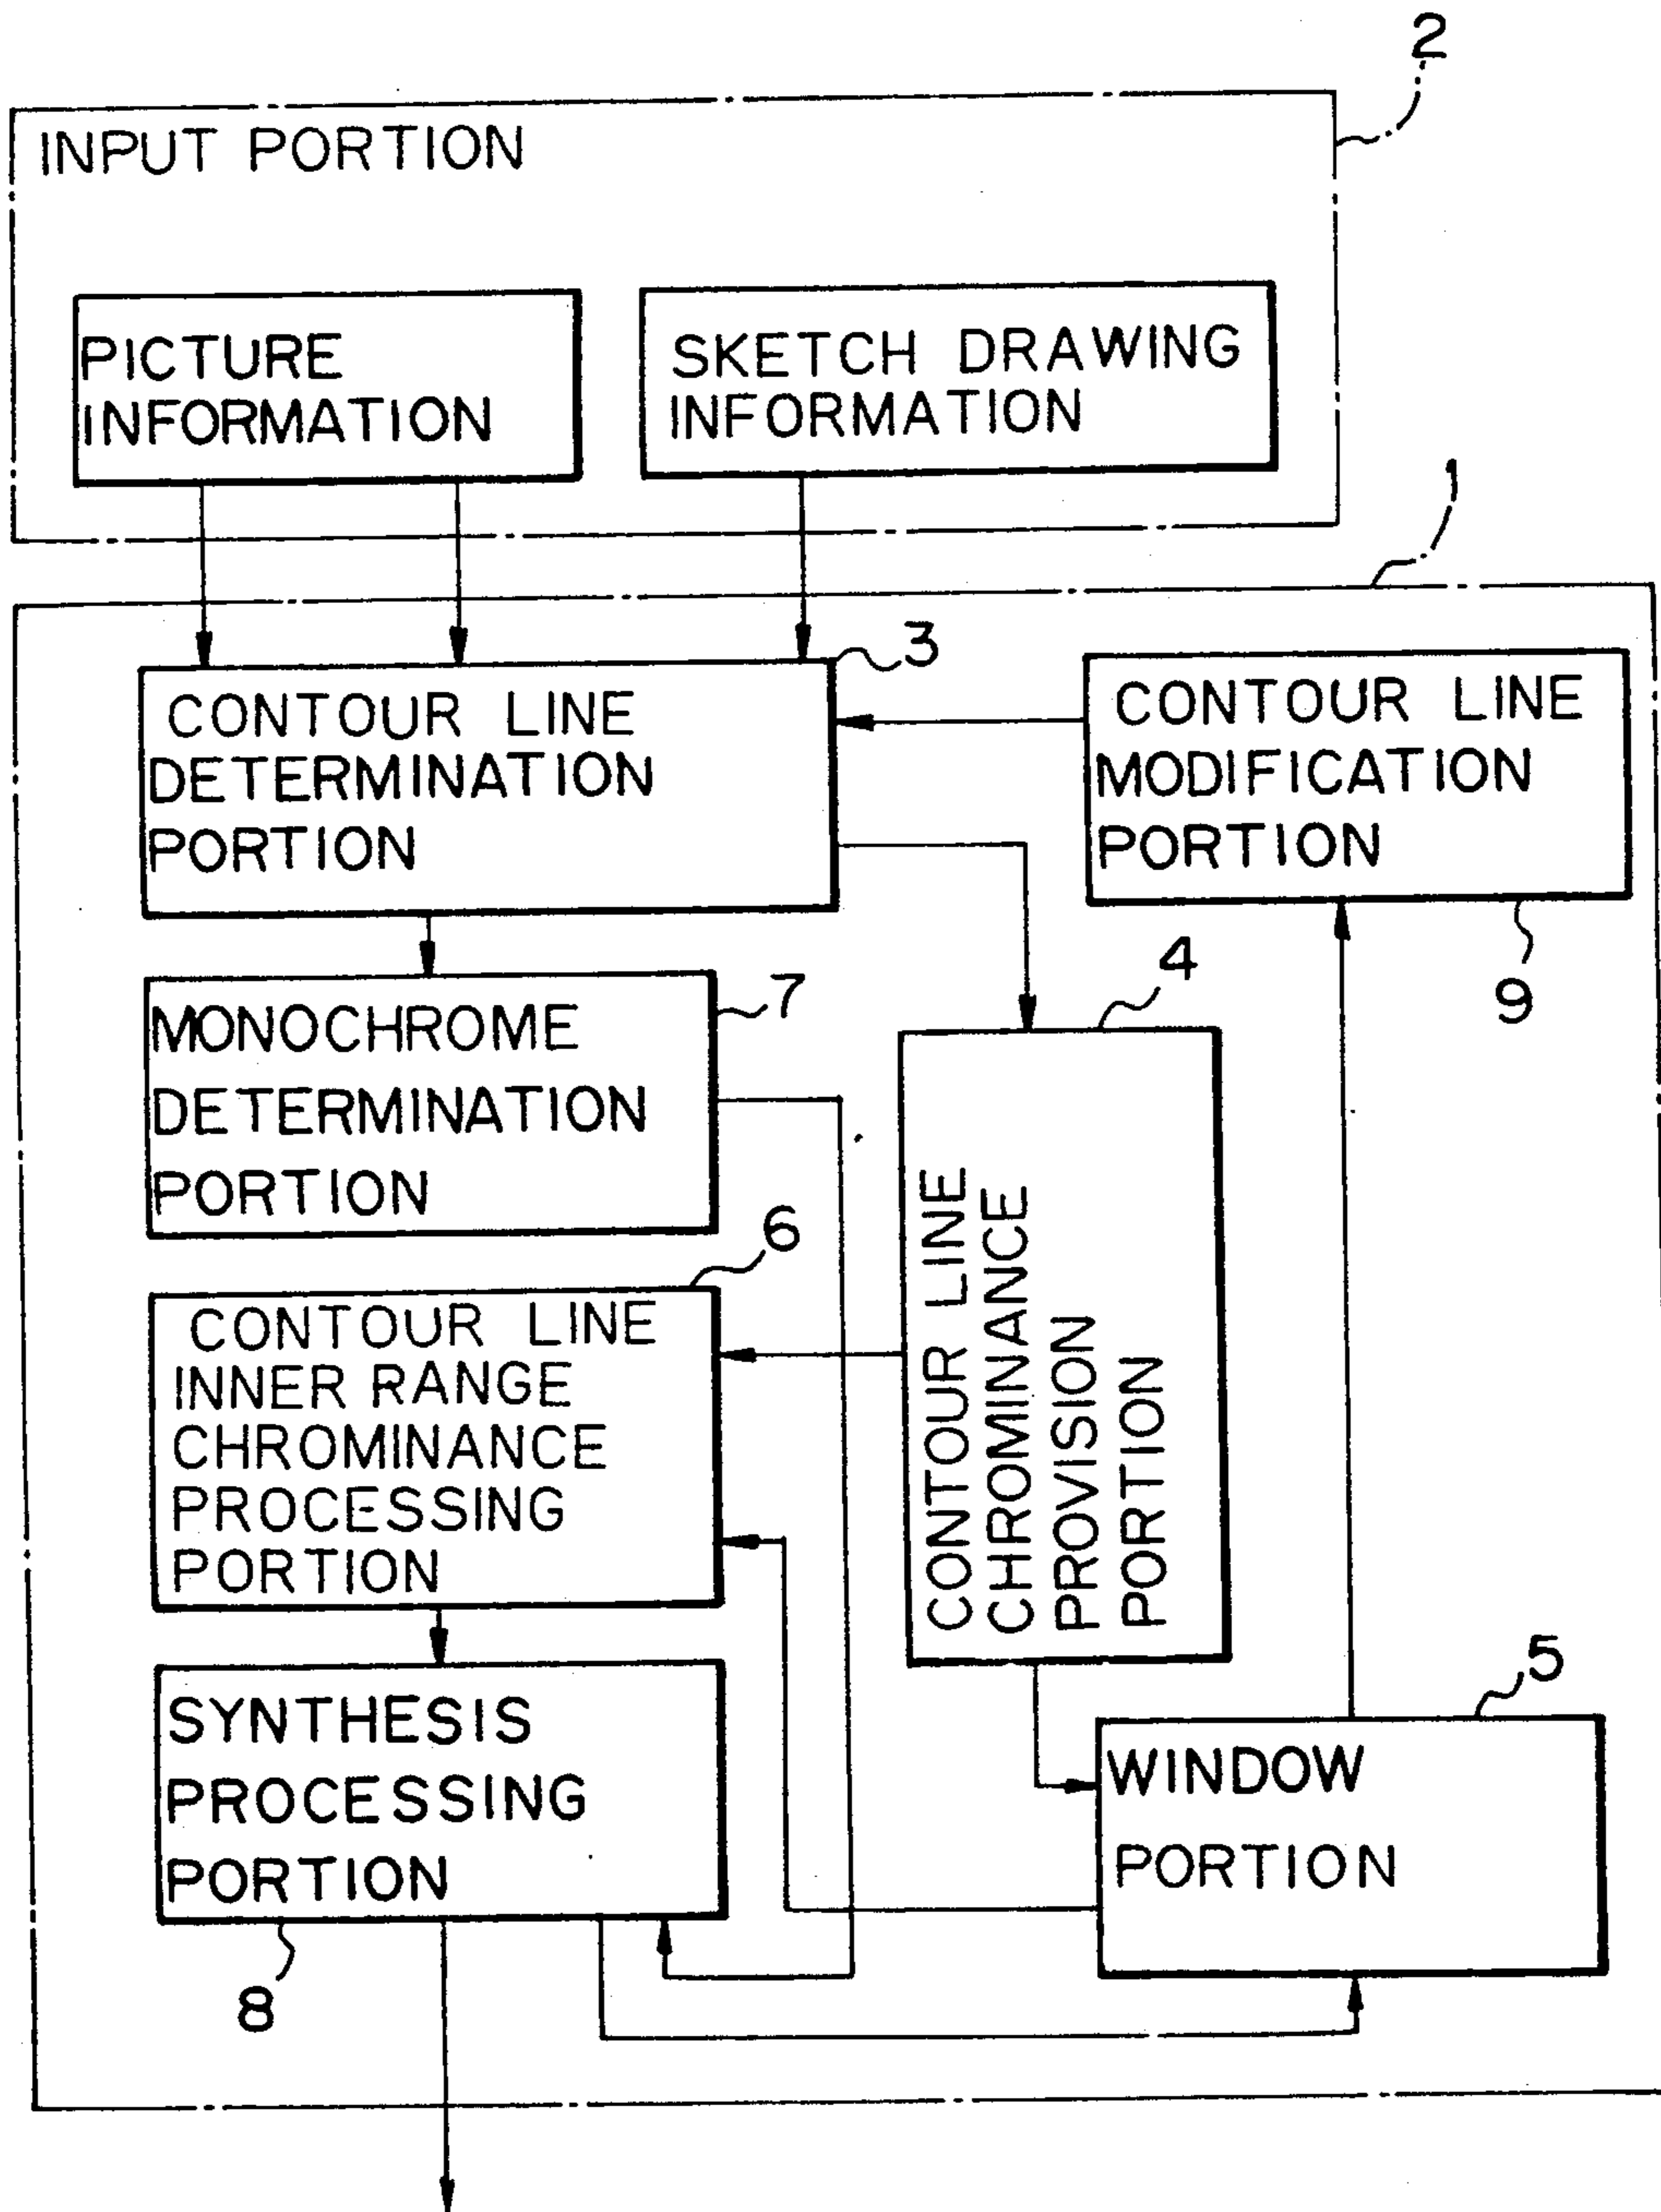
2

INPUT PORTION

PICTURE INFORMATION

SKETCH DRAWING INFORMATION

1

3

CONTOUR LINE DETERMINATION PORTION

CONTOUR LINE MODIFICATION PORTION

9

4

7

MONOCHROME DETERMINATION PORTION

CONTOUR LINE CHROMINANCE PROVISION PORTION

6

CONTOUR LINE INNER RANGE CHROMINANCE PROCESSING PORTION

5

SYNTHESIS PROCESSING PORTION

WINDOW PORTION

8